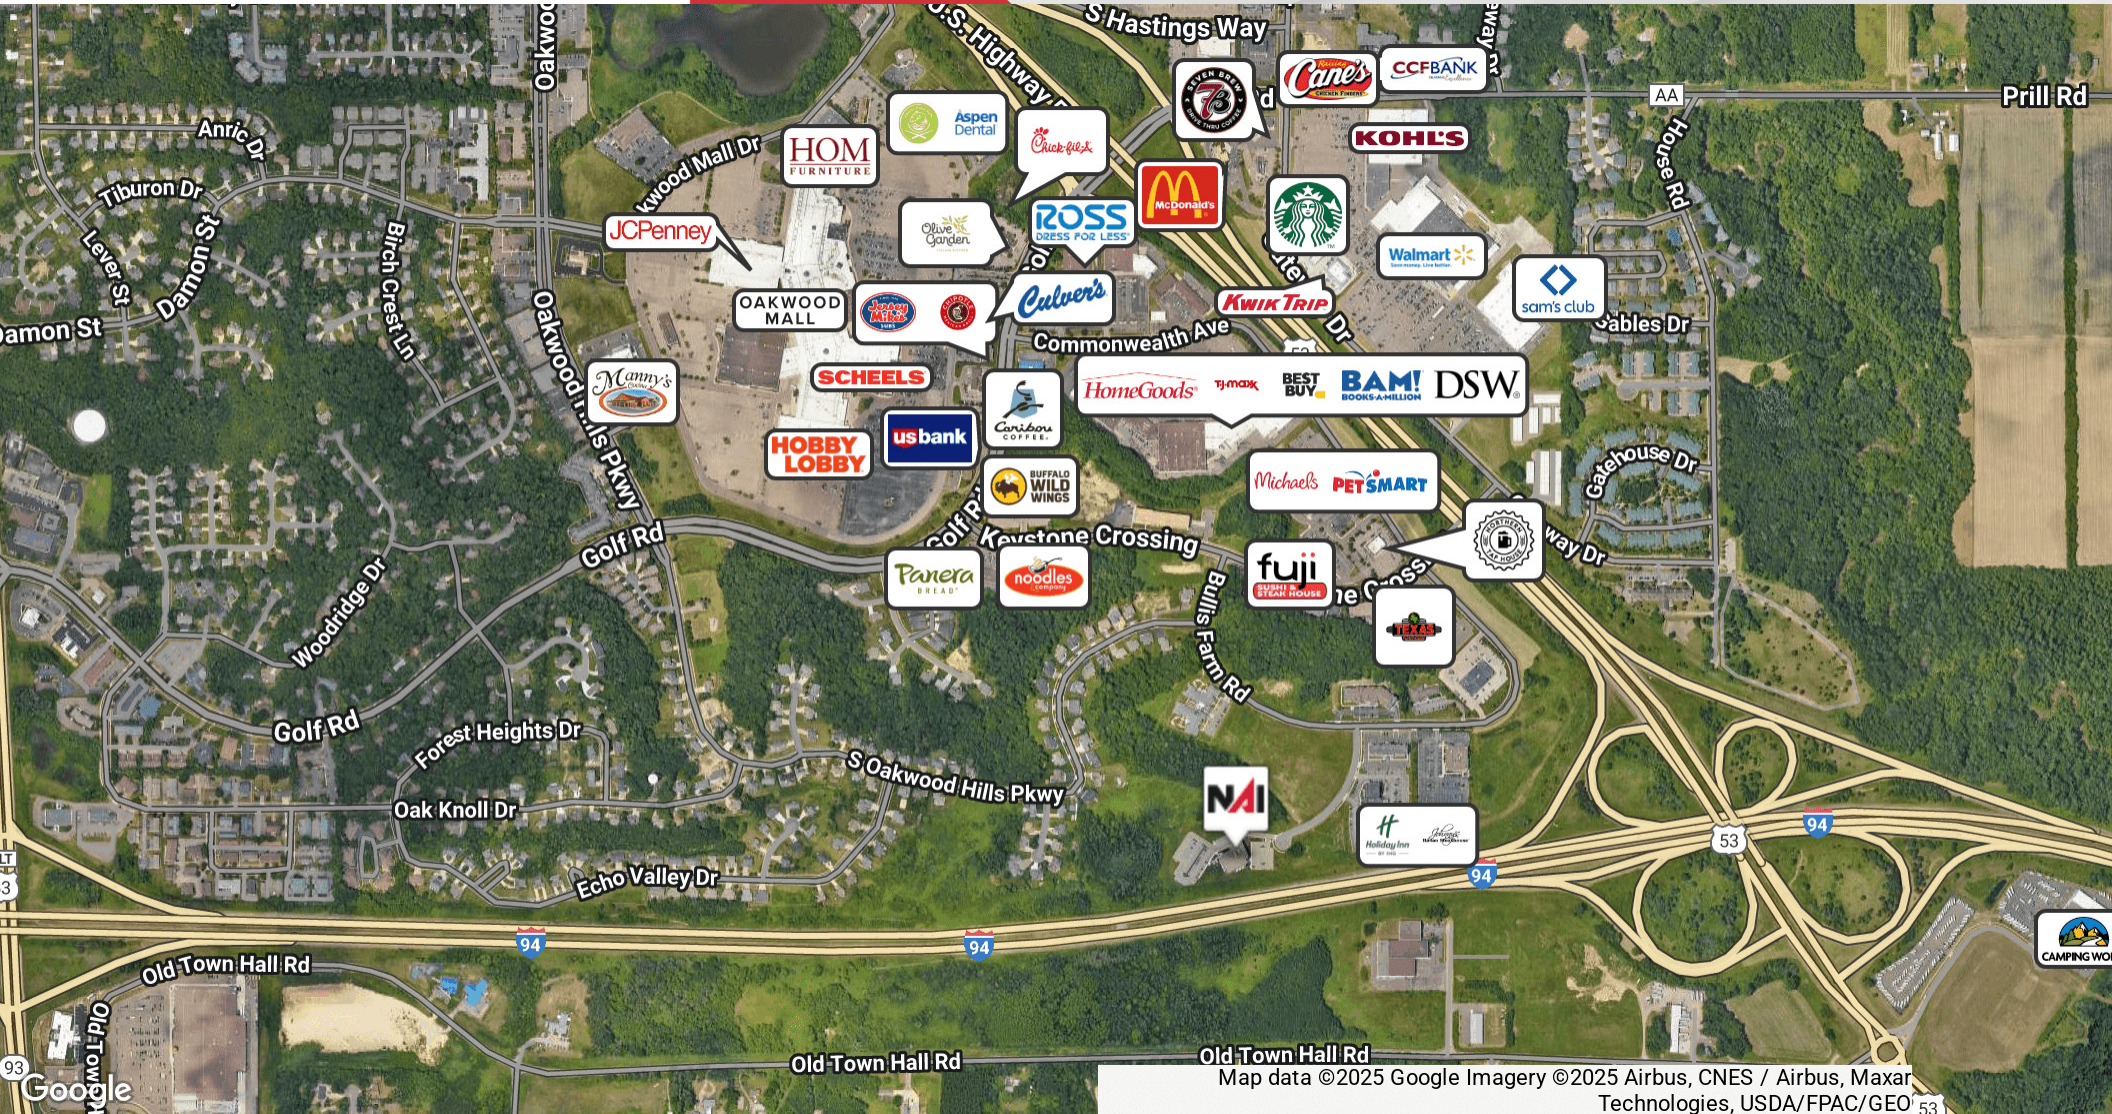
S Hastings Way
U.S. Highway
Oakwood
Prill Rd
AA
House Rd
Anric Dr
Tiburon Dr
Lever St
Damon St
Damon St
Birch Crest Ln
Oakwood Mall Dr
Oakwood Hills Pkwy
Aspen Dental
HOM FURNITURE
Chick-fil-A
Seven Brew
Raising Cane's
CCF BANK
KOHL'S
McDonald's
Starbucks
JCPenney
Olive Garden
ROSS DRESS FOR LESS
Walmart
sam's club
OAKWOOD MALL
Jersey Mike's
Culver's
KWIK TRIP
Sables Dr
Commonwealth Ave
SCHEELS
Manny's
HomeGoods
TJ·MAXX
BEST BUY
BAM! BOOKS-A-MILLION
DSW
Caribou Coffee
HOBBY LOBBY
usbank
Buffalo Wild Wings
Michaels
PETSMART
Gatehouse Dr
Keystone Crossing
Golf Rd
Panera BREAD
noodles company
fuji SUSHI & STEAK HOUSE
Texas Roadhouse
Woodridge Dr
Golf Rd
Bullis Farm Rd
Forest Heights Dr
S Oakwood Hills Pkwy
Oak Knoll Dr
NAI
Holiday Inn
Echo Valley Dr
94
94
94
94
53
Old Town Hall Rd
Old Town Hall Rd
Old Town Hall Rd
CAMPING WO
93
53
Google
Map data ©2025 Google Imagery ©2025 Airbus, CNES / Airbus, Maxar Technologies, USDA/FPAC/GEO